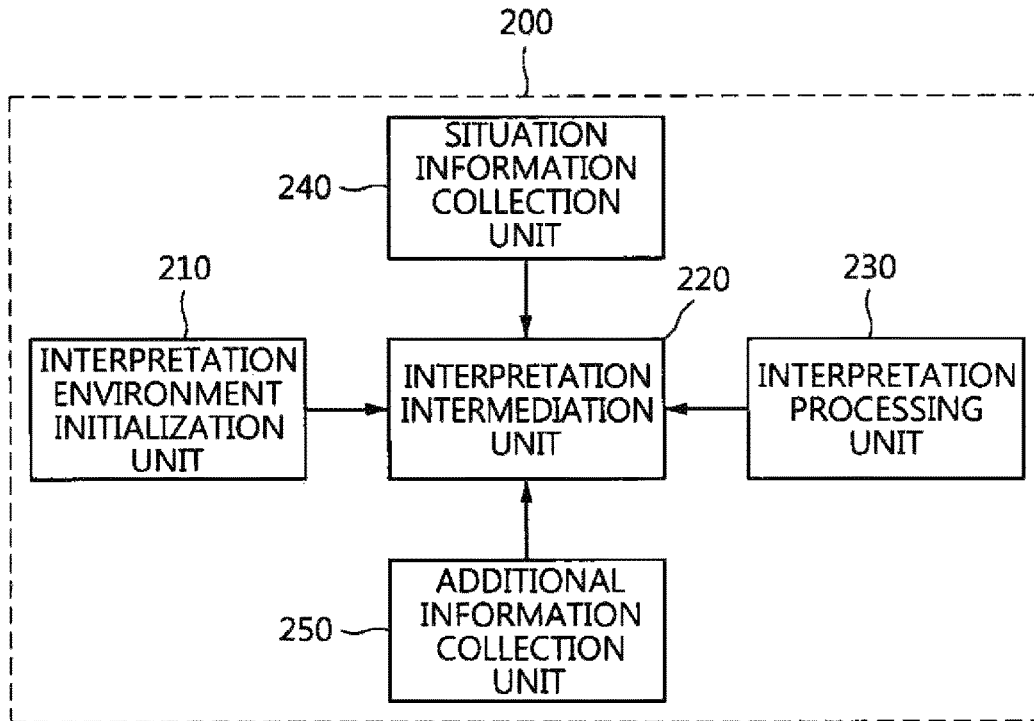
200

240

SITUATION INFORMATION COLLECTION UNIT

210

220

230

INTERPRETATION ENVIRONMENT INITIALIZATION UNIT

INTERPRETATION INTERMEDIATION UNIT

INTERPRETATION PROCESSING UNIT

250

ADDITIONAL INFORMATION COLLECTION UNIT